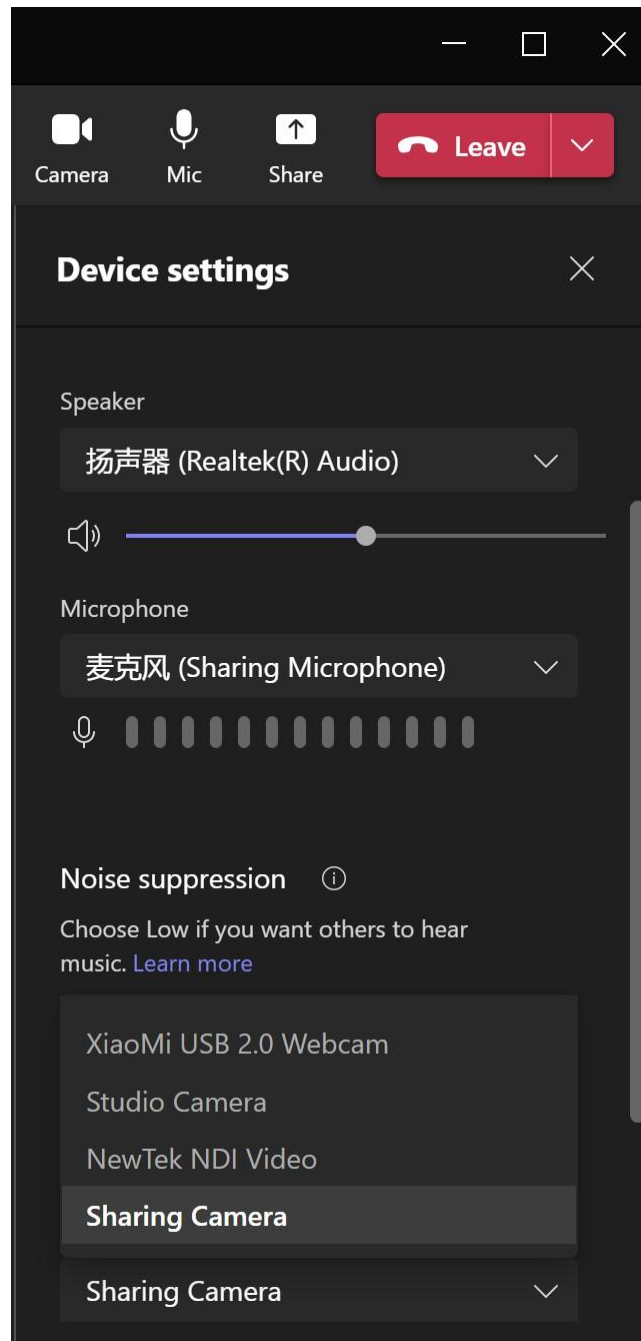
Camera
Mic
Share
Leave

Device settings

Speaker
扬声器 (Realtek(R) Audio)

Microphone
麦克风 (Sharing Microphone)

Noise suppression

Choose Low if you want others to hear music. Learn more

XiaoMi USB 2.0 Webcam
Studio Camera
NewTek NDI Video
Sharing Camera

Sharing Camera